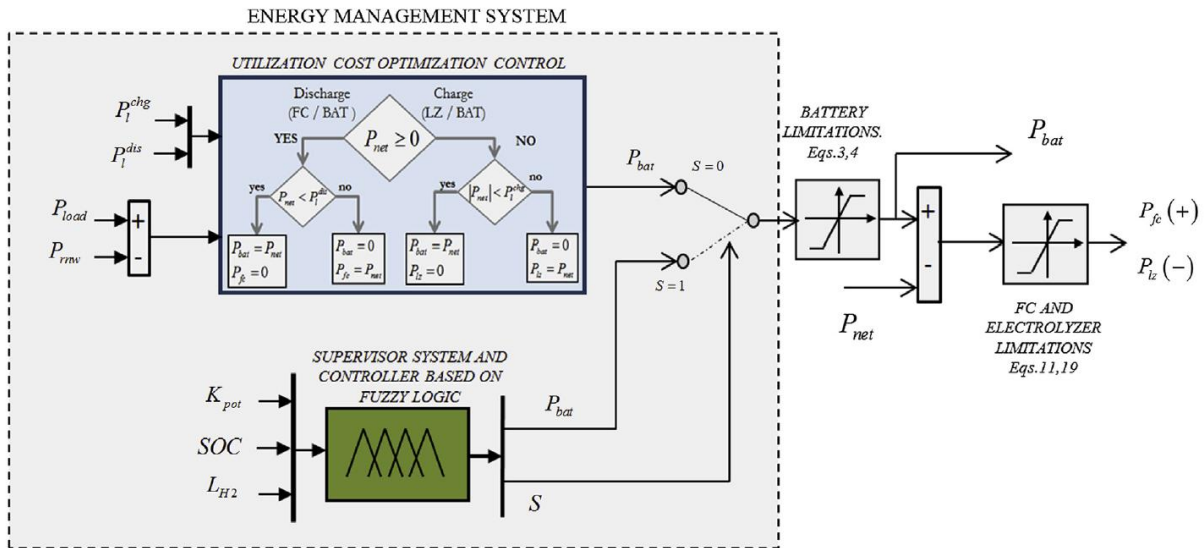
ENERGY MANAGEMENT SYSTEM

UTILIZATION COST OPTIMIZATION CONTROL

$P_l^{chg}$

$P_l^{dis}$

Discharge (FC / BAT)

Charge (LZ / BAT)

$P_{net} \geq 0$

YES

NO

yes

$P_{net} < P_l^{dis}$

no

yes

$|P_{net}| < P_l^{chg}$

no

$P_{load}$

$P_{rnw}$

+

-

$P_{bat} = P_{net}$
$P_{fc} = 0$

$P_{bat} = 0$
$P_{fc} = P_{net}$

$P_{bat} = P_{net}$
$P_{lz} = 0$

$P_{bat} = 0$
$P_{lz} = P_{net}$

$P_{bat}$

$S = 0$

$S = 1$

BATTERY LIMITATIONS. Eqs.3,4

$P_{bat}$

+

-

$P_{fc}$ (+)

$P_{lz}$ (−)

$P_{net}$

FC AND ELECTROLYZER LIMITATIONS Eqs.11,19

SUPERVISOR SYSTEM AND CONTROLLER BASED ON FUZZY LOGIC

$K_{pot}$

$SOC$

$L_{H2}$

$P_{bat}$

$S$